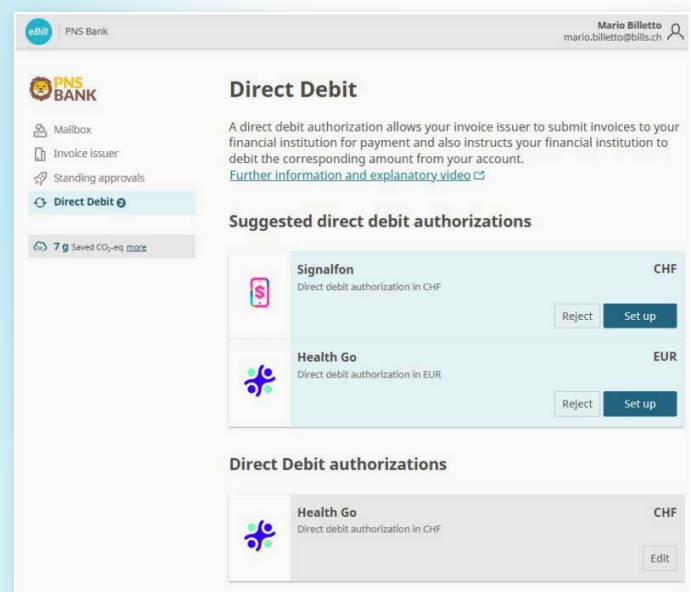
eBill | PNS Bank

Mario Billetto
mario.billetto@bills.ch

PNS BANK

Mailbox
Invoice issuer
Standing approvals
Direct Debit 2

7 g Saved $CO_2$-eq more

Direct Debit

A direct debit authorization allows your invoice issuer to submit invoices to your financial institution for payment and also instructs your financial institution to debit the corresponding amount from your account.
Further information and explanatory video

Suggested direct debit authorizations

Signalfon
Direct debit authorization in CHF
CHF
Reject Set up

Health Go
Direct debit authorization in EUR
EUR
Reject Set up

Direct Debit authorizations

Health Go
Direct debit authorization in CHF
CHF
Edit